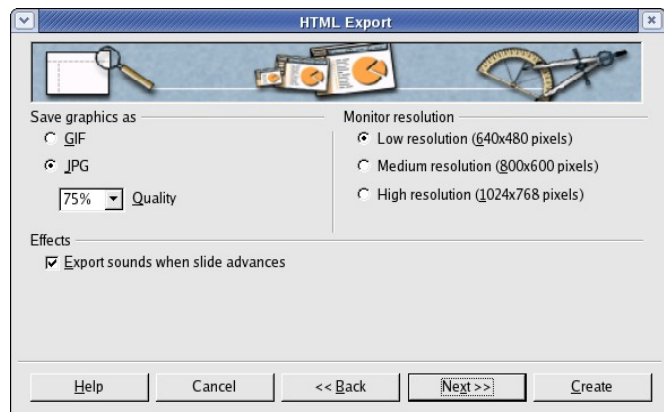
HTML Export

Save graphics as
GIF
JPG
75%
Quality

Monitor resolution
Low resolution (640x480 pixels)
Medium resolution (800x600 pixels)
High resolution (1024x768 pixels)

Effects
Export sounds when slide advances

Help
Cancel
<< Back
Next >>
Create